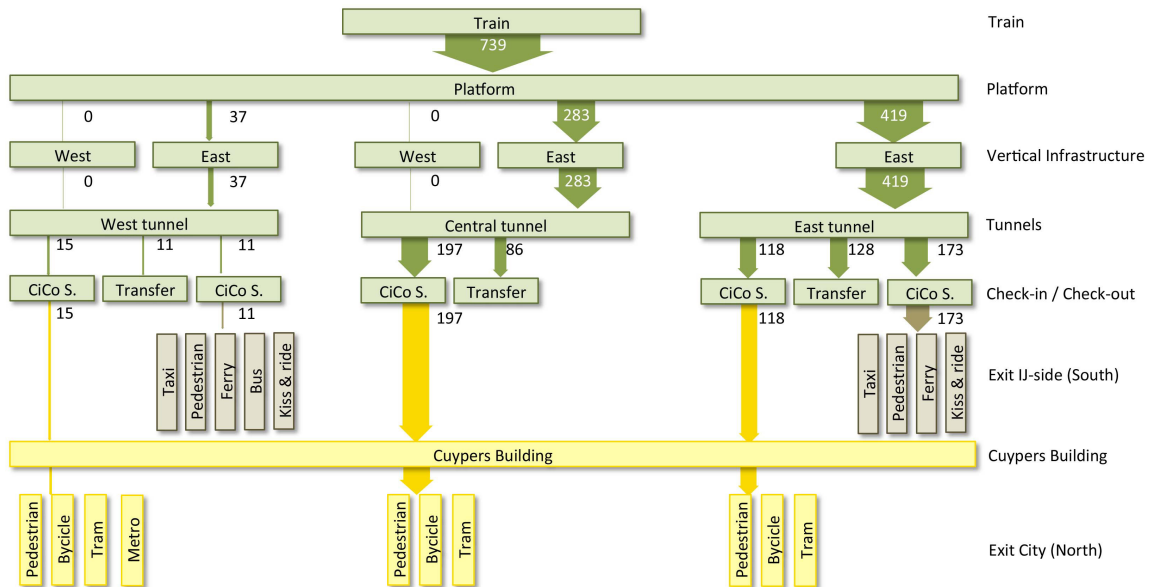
Train
739
Train

Platform
Platform

0
37
0
283
419

West
East
West
East
East
Vertical Infrastructure

0
37
0
283
419

West tunnel
Central tunnel
East tunnel
Tunnels

15
11
11
197
86
118
128
173

CiCo S.
Transfer
CiCo S.
CiCo S.
Transfer
CiCo S.
Transfer
CiCo S.
Check-in / Check-out

15
11
197
118
173

Taxi
Pedestrian
Ferry
Bus
Kiss & ride
Taxi
Pedestrian
Ferry
Kiss & ride
Exit IJ-side (South)

Cuypers Building
Cuypers Building

Pedestrian
Bycicle
Tram
Metro
Pedestrian
Bycicle
Tram
Pedestrian
Bycicle
Tram
Exit City (North)